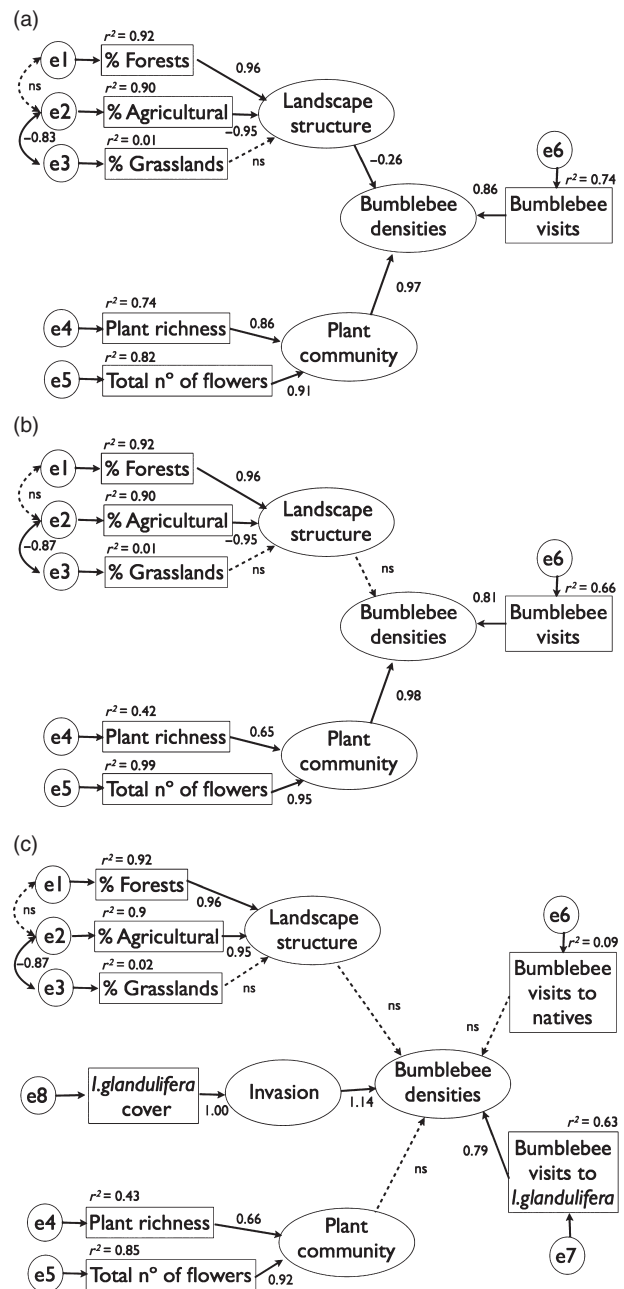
(a)

$r^2 = 0.92$
e1 % Forests 0.96
ns
$r^2 = 0.90$
e2 % Agricultural
−0.95
Landscape structure
−0.83
$r^2 = 0.01$
e3 % Grasslands ns
−0.26
e6
$r^2 = 0.74$
0.86
Bumblebee densities
Bumblebee visits
0.97
$r^2 = 0.74$
e4 Plant richness 0.86
Plant community
$r^2 = 0.82$
e5 Total n° of flowers 0.91

(b)

$r^2 = 0.92$
e1 % Forests 0.96
ns
$r^2 = 0.90$
e2 % Agricultural
−0.95
Landscape structure
−0.87
$r^2 = 0.01$
e3 % Grasslands ns
ns
e6
$r^2 = 0.66$
0.81
Bumblebee densities
Bumblebee visits
0.98
$r^2 = 0.42$
e4 Plant richness 0.65
Plant community
$r^2 = 0.99$
e5 Total n° of flowers 0.95

(c)

$r^2 = 0.92$
e1 % Forests 0.96
ns
$r^2 = 0.9$
e2 % Agricultural 0.95
Landscape structure
−0.87
$r^2 = 0.02$
e3 % Grasslands ns
e6
$r^2 = 0.09$
Bumblebee visits to natives
ns
ns
e8 I.glandulifera cover 1.00 Invasion 1.14 Bumblebee densities
$r^2 = 0.63$
0.79
Bumblebee visits to I.glandulifera
ns
$r^2 = 0.43$
e4 Plant richness 0.66
Plant community
$r^2 = 0.85$
e5 Total n° of flowers 0.92
e7